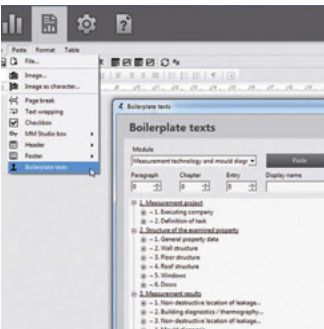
Paste Format Table

File...

Image...

Image as character...

Page break

Text wrapping

Checkbox

MM Studio box

Header

Footer

Boilerplate texts

Boilerplate texts

Boilerplate texts

Module

Measurement technology and mould diagr

Paste

Paragraph

Chapter

Entry

Display name

0

0

0

1. Measurement project

1. Executing company

2. Definition of task

2. Structure of the examined property

1. General property data

2. Wall structure

3. Floor structure

4. Roof structure

5. Windows

6. Doors

3. Measurement results

1. Non-destructive location of leakage...

2. Building diagnostics / thermography...

3. Non-destructive location of leakage...